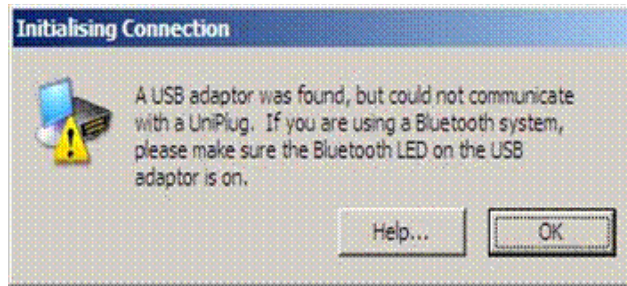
Initialising Connection

A USB adaptor was found, but could not communicate with a UniPlug. If you are using a Bluetooth system, please make sure the Bluetooth LED on the USB adaptor is on.

Help...

OK